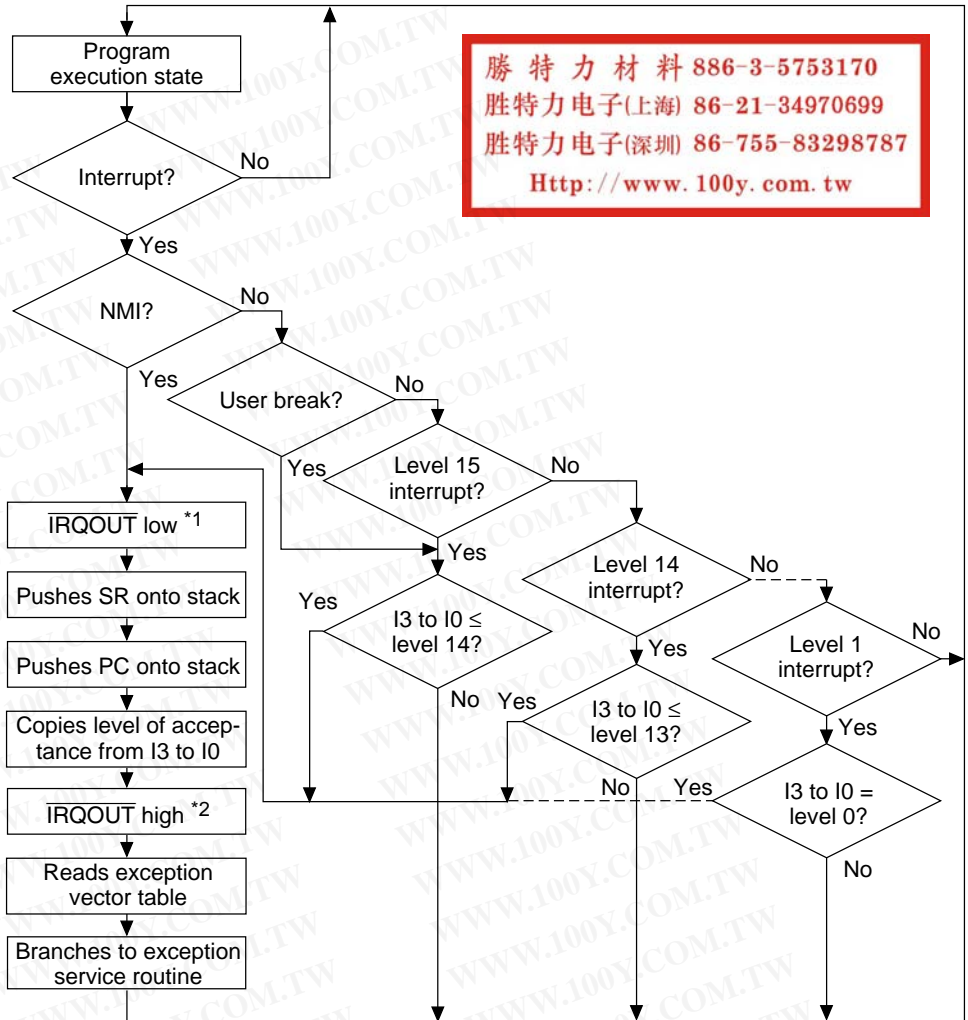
勝 特 力 材 料 886-3-5753170
胜特力电子(上海) 86-21-34970699
胜特力电子(深圳) 86-755-83298787
Http://www.100y.com.tw

Program execution state

Interrupt?

No

Yes

NMI?

No

Yes

User break?

No

Yes

Level 15 interrupt?

No

$\overline{\text{IRQOUT}}$ low $^{*1}$

Yes

Level 14 interrupt?

No

Pushes SR onto stack

Yes

I3 to I0 ≤ level 14?

Level 1 interrupt?

No

Pushes PC onto stack

Yes

No

Yes

Copies level of acceptance from I3 to I0

I3 to I0 ≤ level 13?

Yes

No

Yes

I3 to I0 = level 0?

$\overline{\text{IRQOUT}}$ high $^{*2}$

No

Reads exception vector table

Branches to exception service routine

WWW.100Y.COM.TW